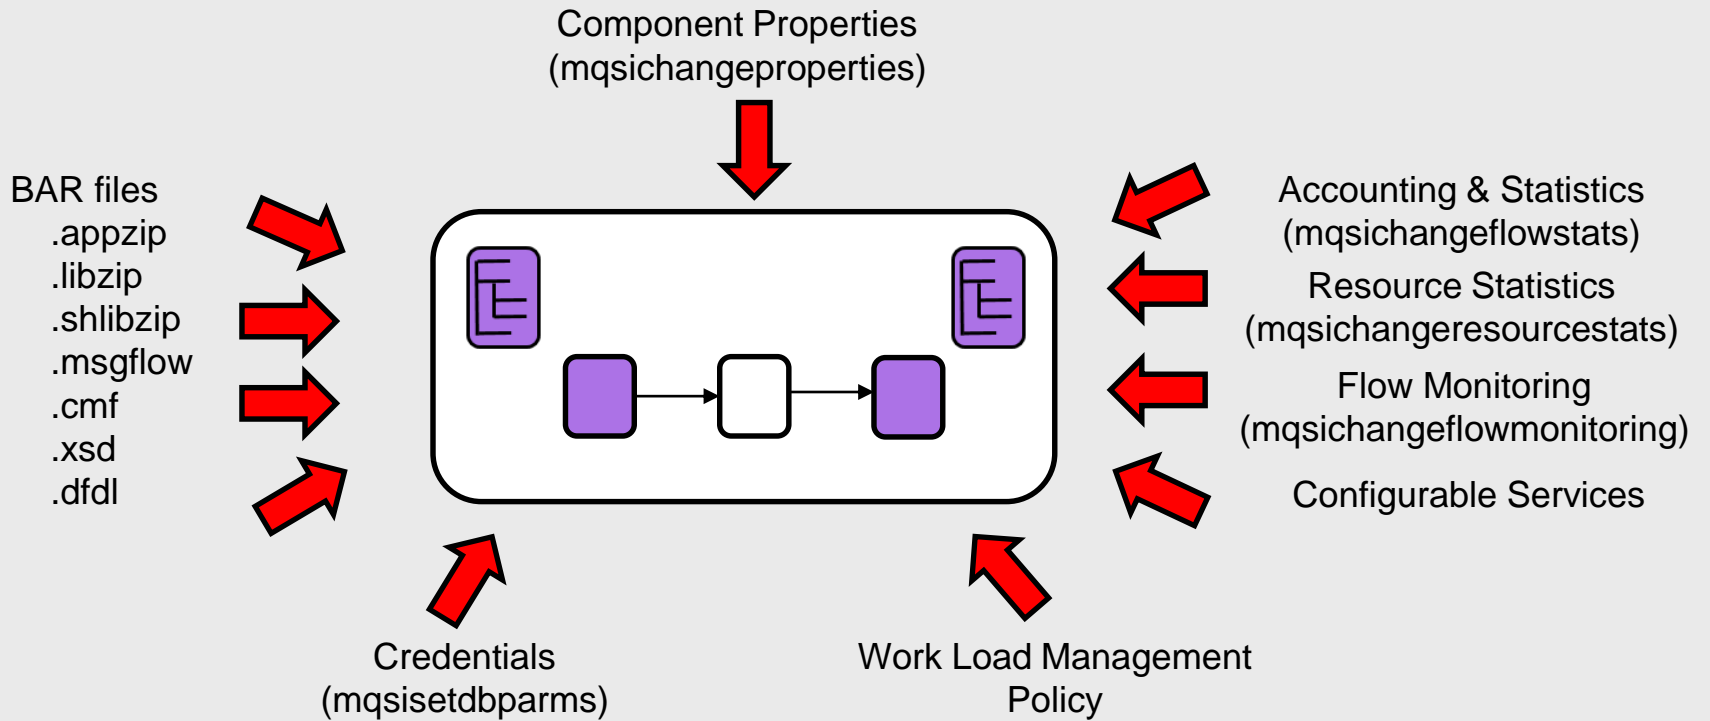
Component Properties
(mqsichangeproperties)

BAR files
.appzip
.libzip
.shlibzip
.msgflow
.cmf
.xsd
.dfdl

Accounting & Statistics
(mqsichangeflowstats)

Resource Statistics
(mqsichangeresourcestats)

Flow Monitoring
(mqsichangeflowmonitoring)

Configurable Services

Credentials
(mqsisetdbparms)

Work Load Management
Policy